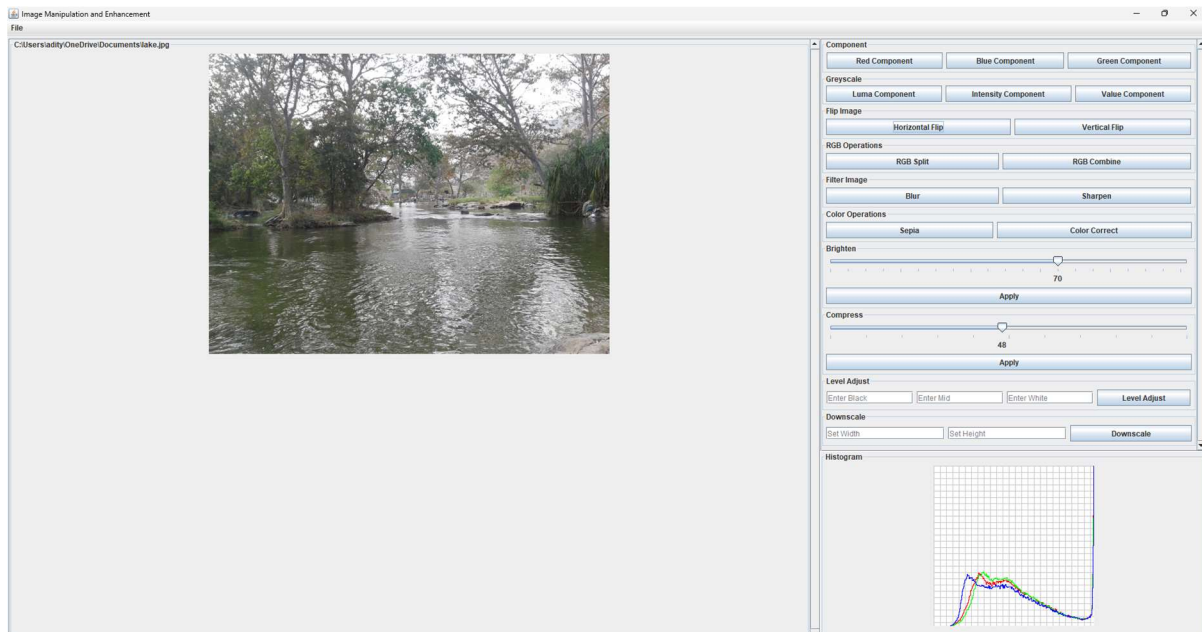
Image Manipulation and Enhancement

File

C:\Users\adity\OneDrive\Documents\lake.jpg

Component

Red Component | Blue Component | Green Component

Greyscale

Luma Component | Intensity Component | Value Component

Flip Image

Horizontal Flip | Vertical Flip

RGB Operations

RGB Split | RGB Combine

Filter Image

Blur | Sharpen

Color Operations

Sepia | Color Correct

Brighten

70

Apply

Compress

48

Apply

Level Adjust

Enter Black | Enter Mid | Enter White | Level Adjust

Downscale

Set Width | Set Height | Downscale

Histogram